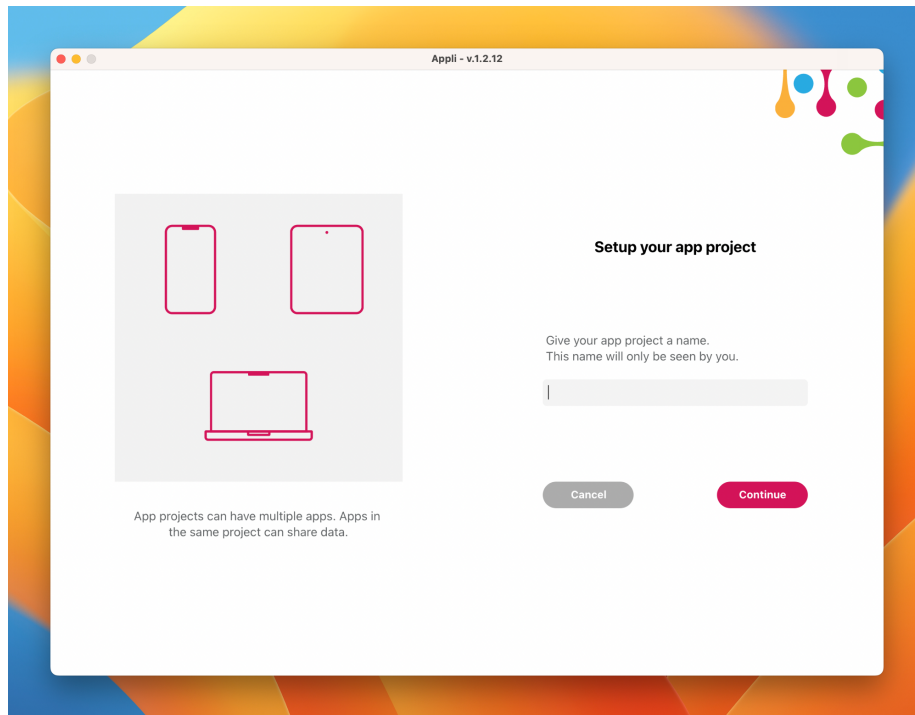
Appli - v.1.2.12

Setup your app project

Give your app project a name.
This name will only be seen by you.

Cancel

Continue

App projects can have multiple apps. Apps in the same project can share data.